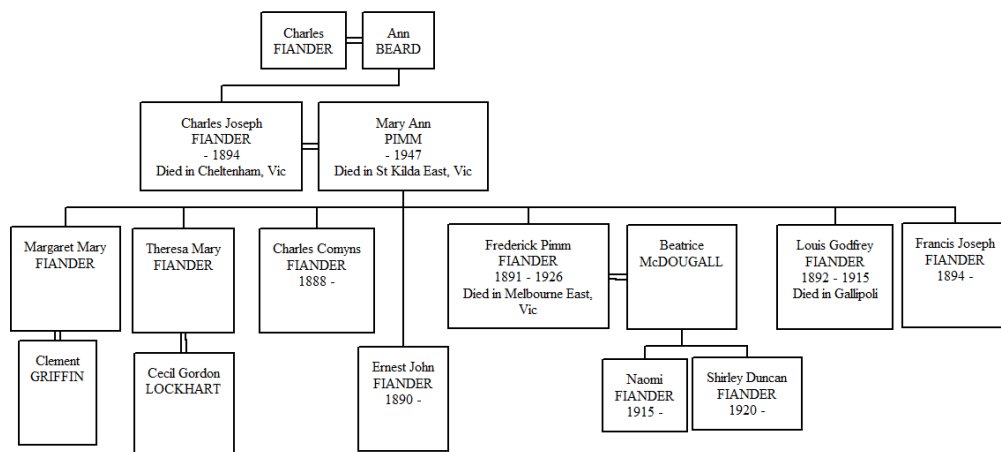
Charles FIANDER

Ann BEARD

Charles Joseph FIANDER
- 1894
Died in Cheltenham, Vic

Mary Ann PIMM
- 1947
Died in St Kilda East, Vic

Margaret Mary FIANDER

Clement GRIFFIN

Theresa Mary FIANDER

Cecil Gordon LOCKHART

Charles Comyns FIANDER
1888 -

Ernest John FIANDER
1890 -

Frederick Pimm FIANDER
1891 - 1926
Died in Melbourne East, Vic

Beatrice McDOUGALL

Naomi FIANDER
1915 -

Shirley Duncan FIANDER
1920 -

Louis Godfrey FIANDER
1892 - 1915
Died in Gallipoli

Francis Joseph FIANDER
1894 -